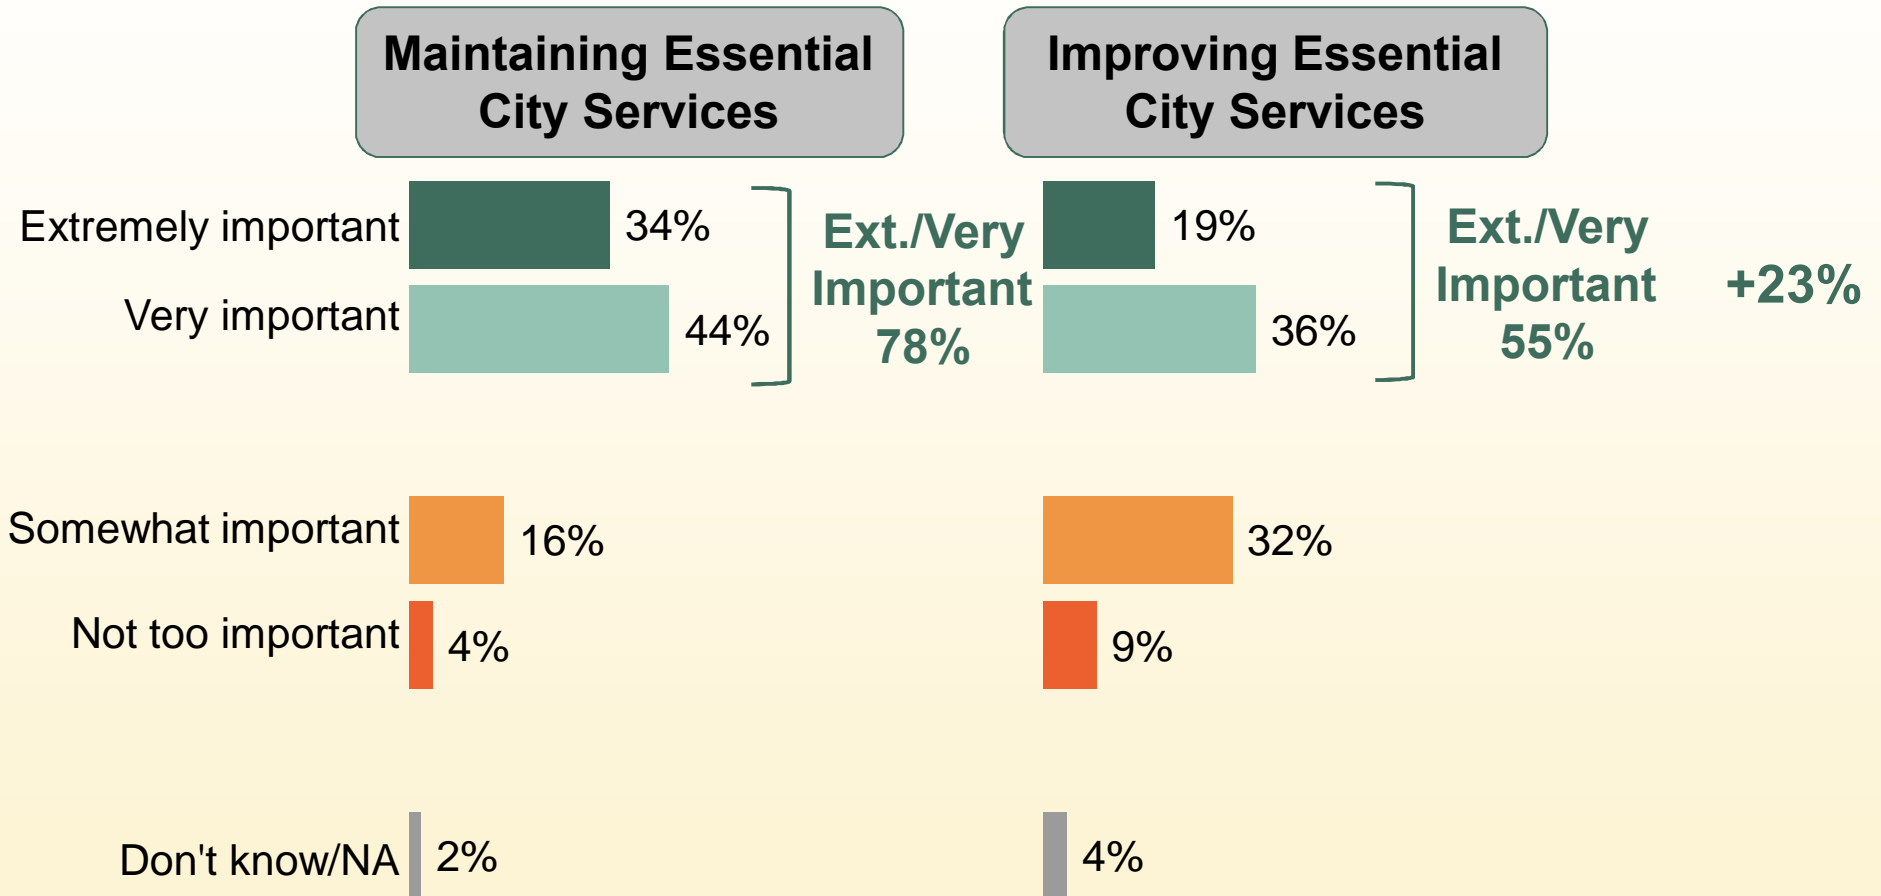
Maintaining Essential City Services

Improving Essential City Services

Extremely important
Very important
Somewhat important
Not too important
Don't know/NA

34%
44%
16%
4%
2%

Ext./Very Important 78%

19%
36%
32%
9%
4%

Ext./Very Important 55%

+23%